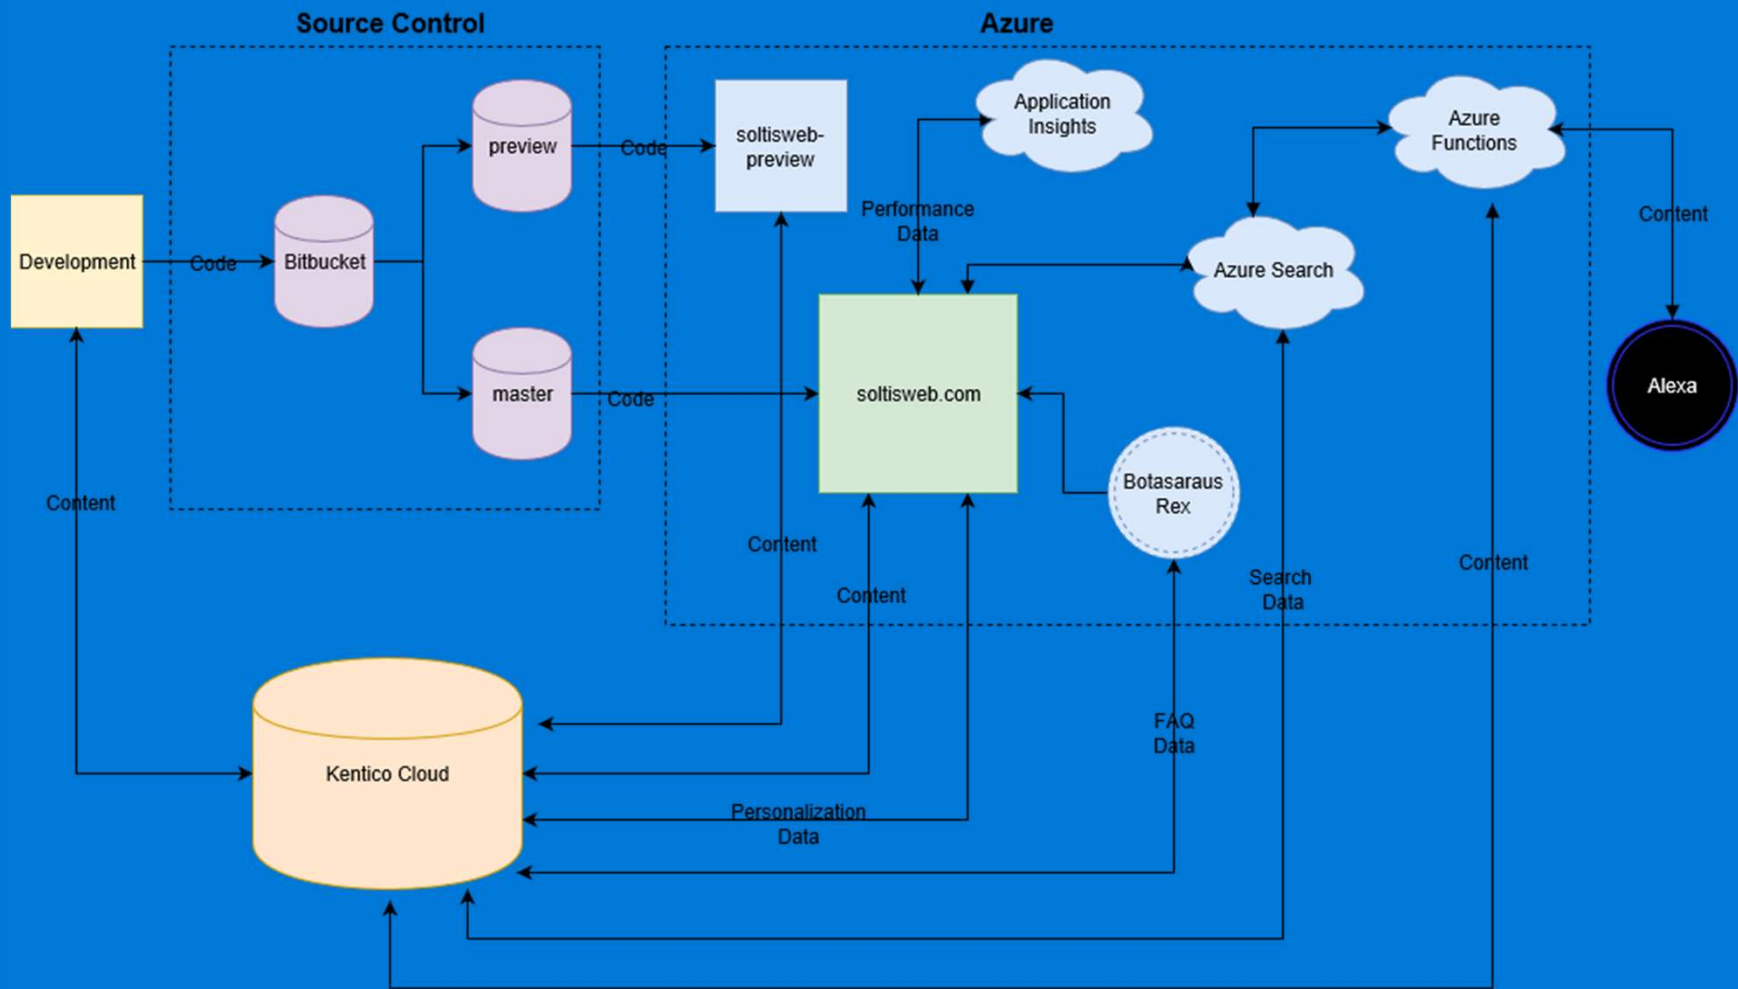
Source Control

Azure

Development

Code

Bitbucket

preview

master

Code

Code

soltisweb-preview

Application Insights

Performance Data

Azure Functions

Azure Search

Content

Alexa

soltisweb.com

Botasaraus Rex

Content

Content

Content

Search Data

Content

Kentico Cloud

FAQ Data

Personalization Data